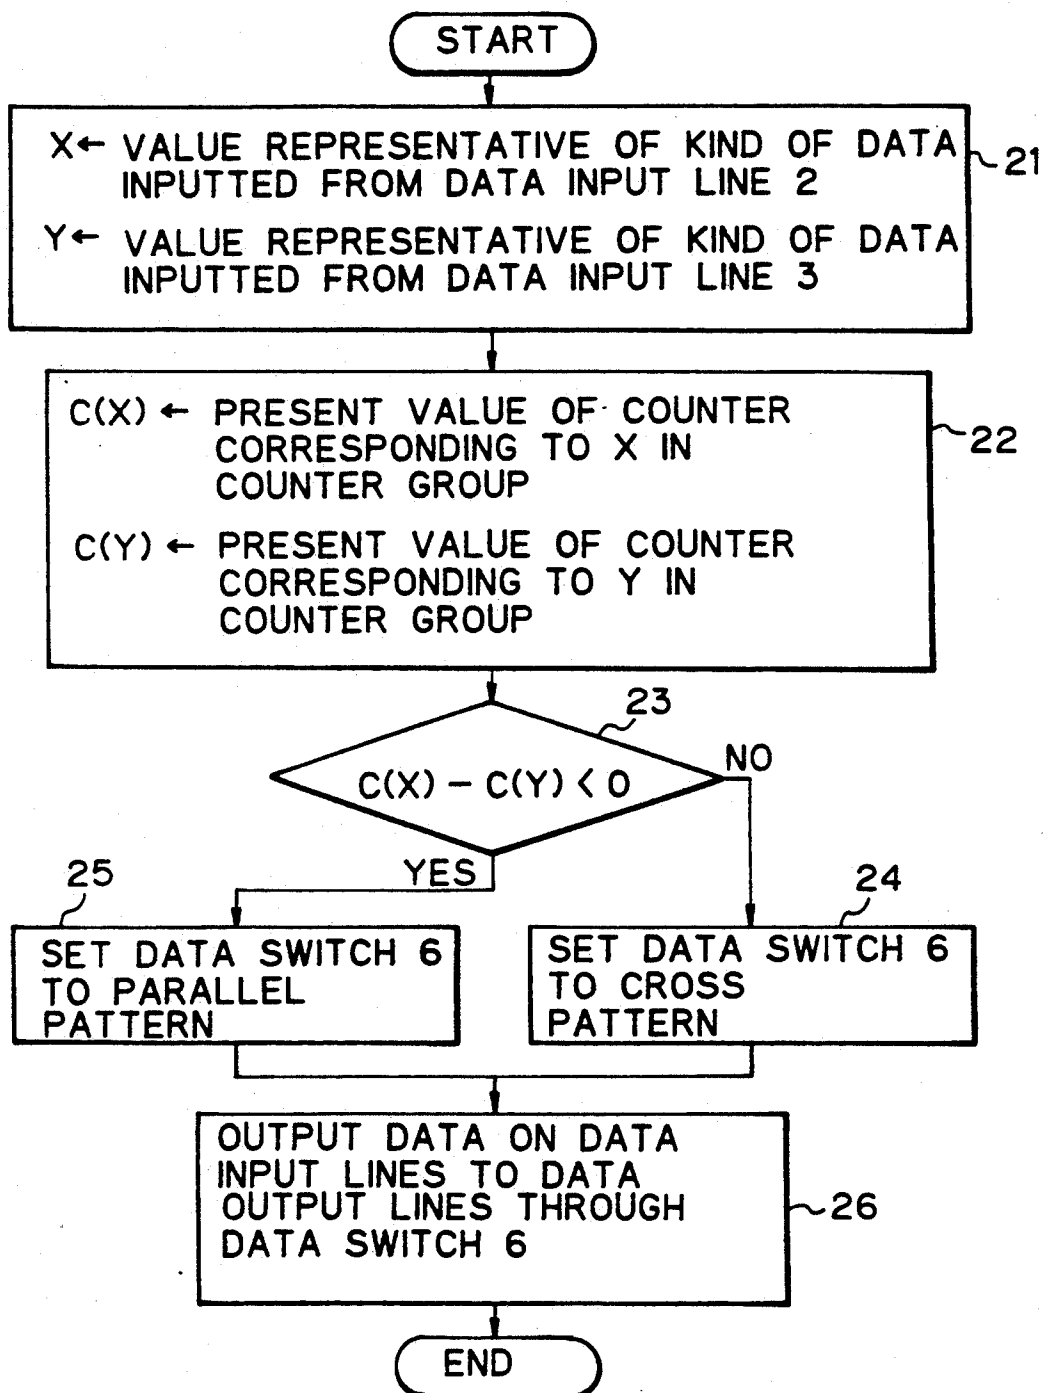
START

X← VALUE REPRESENTATIVE OF KIND OF DATA INPUTTED FROM DATA INPUT LINE 2

Y← VALUE REPRESENTATIVE OF KIND OF DATA INPUTTED FROM DATA INPUT LINE 3

21

C(X) ← PRESENT VALUE OF COUNTER CORRESPONDING TO X IN COUNTER GROUP

C(Y) ← PRESENT VALUE OF COUNTER CORRESPONDING TO Y IN COUNTER GROUP

22

23

$C(X) - C(Y) < 0$

NO

YES

25

SET DATA SWITCH 6 TO PARALLEL PATTERN

24

SET DATA SWITCH 6 TO CROSS PATTERN

OUTPUT DATA ON DATA INPUT LINES TO DATA OUTPUT LINES THROUGH DATA SWITCH 6

26

END